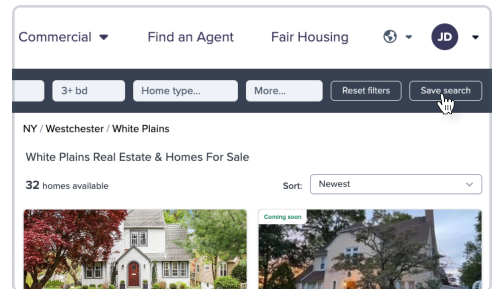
Commercial ▾ Find an Agent Fair Housing JD

3+ bd Home type... More... Reset filters Save search

NY / Westchester / White Plains

White Plains Real Estate & Homes For Sale

32 homes available

Sort: Newest

Coming soon